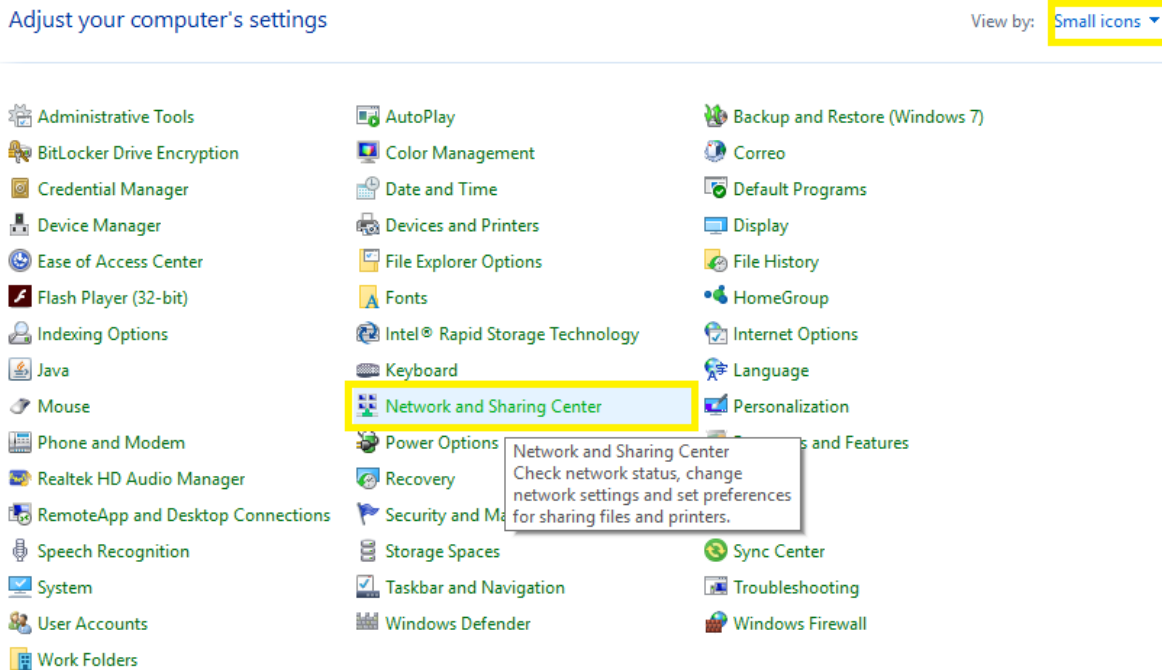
Adjust your computer's settings

View by: Small icons

Administrative Tools
BitLocker Drive Encryption
Credential Manager
Device Manager
Ease of Access Center
Flash Player (32-bit)
Indexing Options
Java
Mouse
Phone and Modem
Realtek HD Audio Manager
RemoteApp and Desktop Connections
Speech Recognition
System
User Accounts
Work Folders

AutoPlay
Color Management
Date and Time
Devices and Printers
File Explorer Options
Fonts
Intel® Rapid Storage Technology
Keyboard
Network and Sharing Center
Power Options
Recovery
Security and Ma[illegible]
Storage Spaces
Taskbar and Navigation
Windows Defender

Backup and Restore (Windows 7)
Correo
Default Programs
Display
File History
HomeGroup
Internet Options
Language
Personalization
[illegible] and Features
Sync Center
Troubleshooting
Windows Firewall

Network and Sharing Center
Check network status, change network settings and set preferences for sharing files and printers.